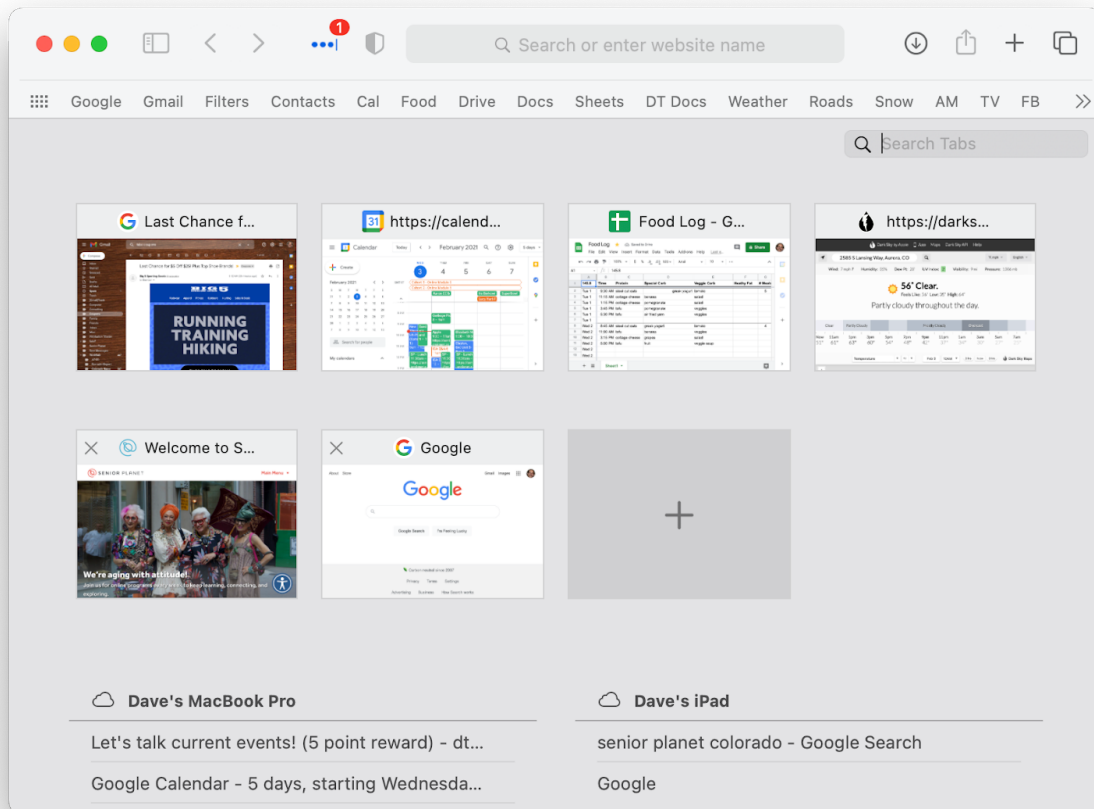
1

Search or enter website name

Google Gmail Filters Contacts Cal Food Drive Docs Sheets DT Docs Weather Roads Snow AM TV FB

Search Tabs

Last Chance f...

RUNNING
TRAINING
HIKING

https://calend...

Calendar February 2021

3 4 5 6 7

https://darks...

56° Clear.

Partly cloudy throughout the day.

Food Log - G...

Food Log

Welcome to S...

SENIOR PLANET

We're aging with attitude!

Google

Google

Google Search I'm Feeling Lucky

Dave's MacBook Pro

Let's talk current events! (5 point reward) - dt...

Google Calendar - 5 days, starting Wednesda...

Dave's iPad

senior planet colorado - Google Search

Google